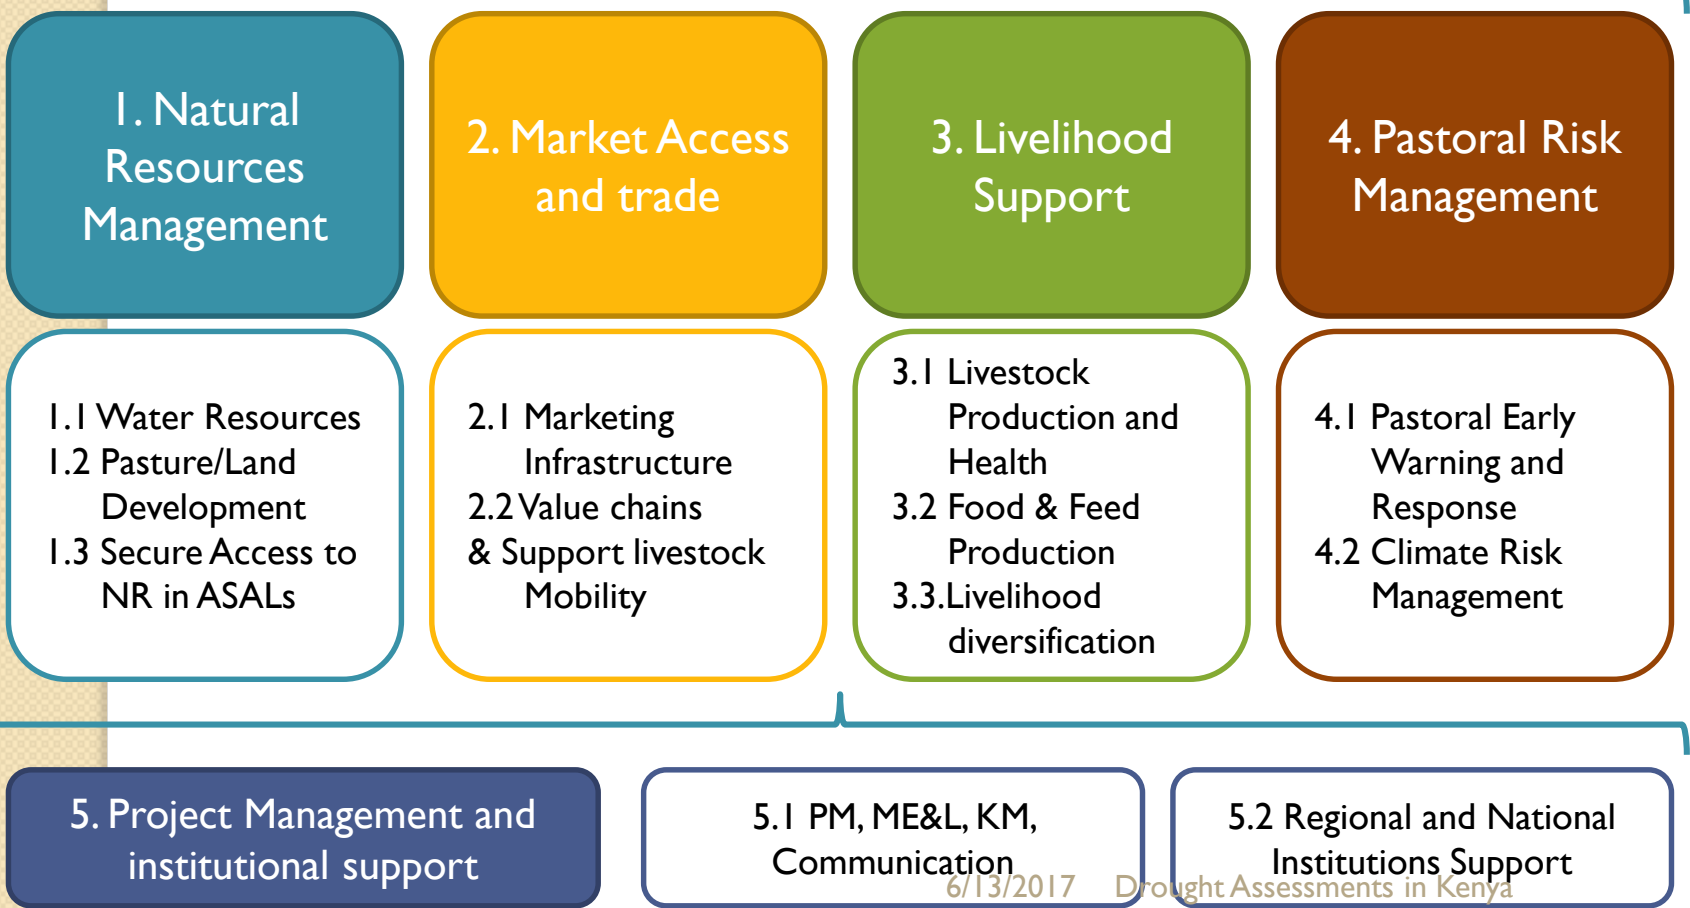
1. Natural Resources Management

2. Market Access and trade

3. Livelihood Support

4. Pastoral Risk Management

1.1 Water Resources
1.2 Pasture/Land Development
1.3 Secure Access to NR in ASALs

2.1 Marketing Infrastructure
2.2 Value chains & Support livestock Mobility

3.1 Livestock Production and Health
3.2 Food & Feed Production
3.3.Livelihood diversification

4.1 Pastoral Early Warning and Response
4.2 Climate Risk Management

5. Project Management and institutional support

5.1 PM, ME&L, KM, Communication

5.2 Regional and National Institutions Support

6/13/2017 Drought Assessments in Kenya